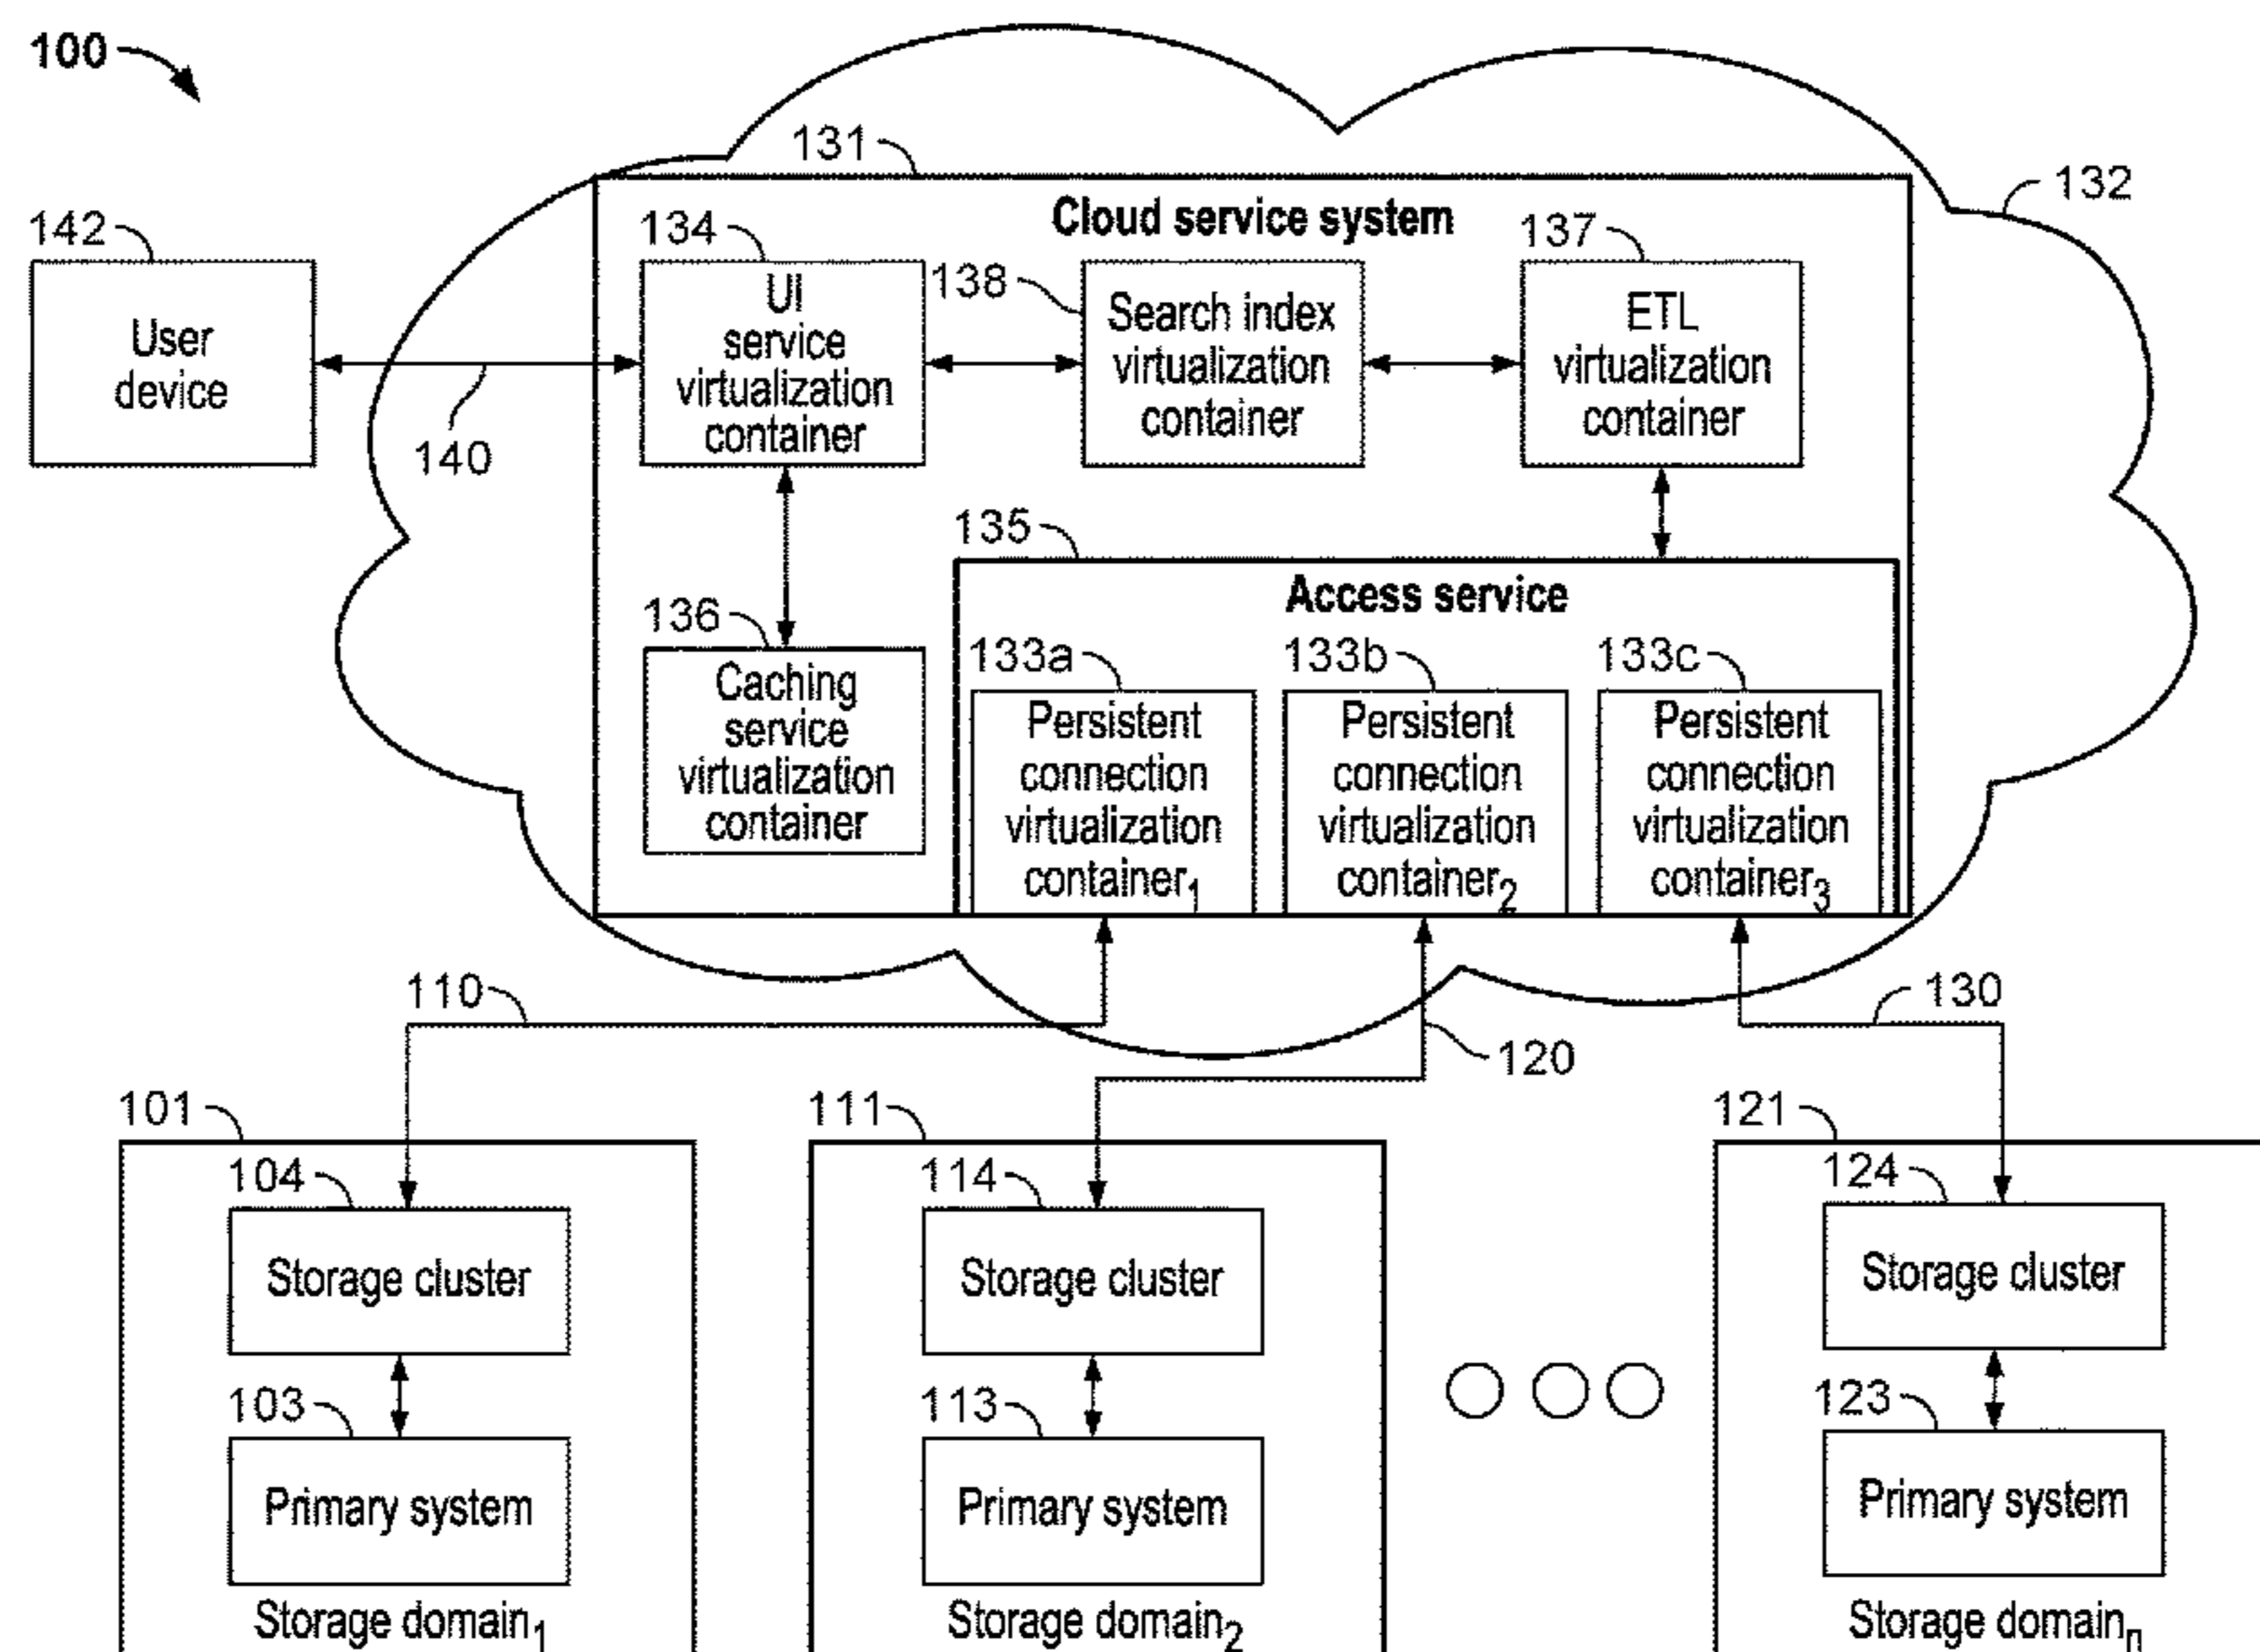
100

131

132

Cloud service system

142

User device

134

UI service virtualization container

138

Search index virtualization container

137

ETL virtualization container

140

135

Access service

136

Caching service virtualization container

133a

Persistent connection virtualization container$_1$

133b

Persistent connection virtualization container$_2$

133c

Persistent connection virtualization container$_3$

110

130

120

101

104

Storage cluster

103

Primary system

Storage domain$_1$

111

114

Storage cluster

113

Primary system

Storage domain$_2$

121

124

Storage cluster

123

Primary system

Storage domain$_n$